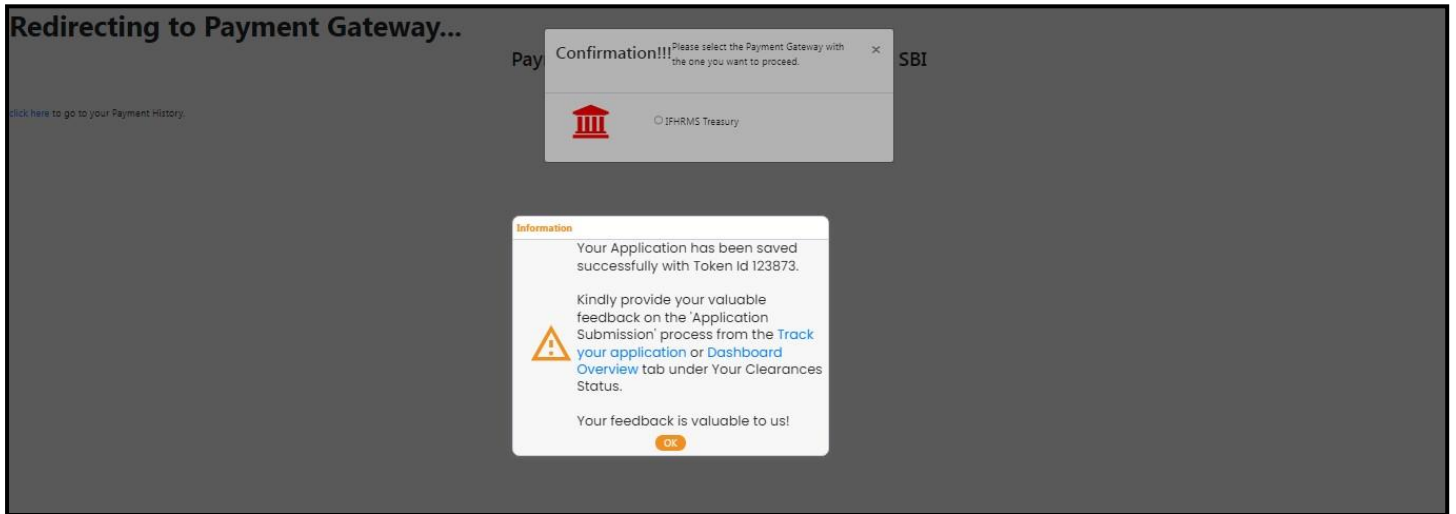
Redirecting to Payment Gateway...

Pay

SBI

click here to go to your Payment History.

Confirmation!!! Please select the Payment Gateway with the one you want to proceed.

×

IFHRMS Treasury

Information

Your Application has been saved successfully with Token Id 123873.

Kindly provide your valuable feedback on the 'Application Submission' process from the Track your application or Dashboard Overview tab under Your Clearances Status.

Your feedback is valuable to us!

OK